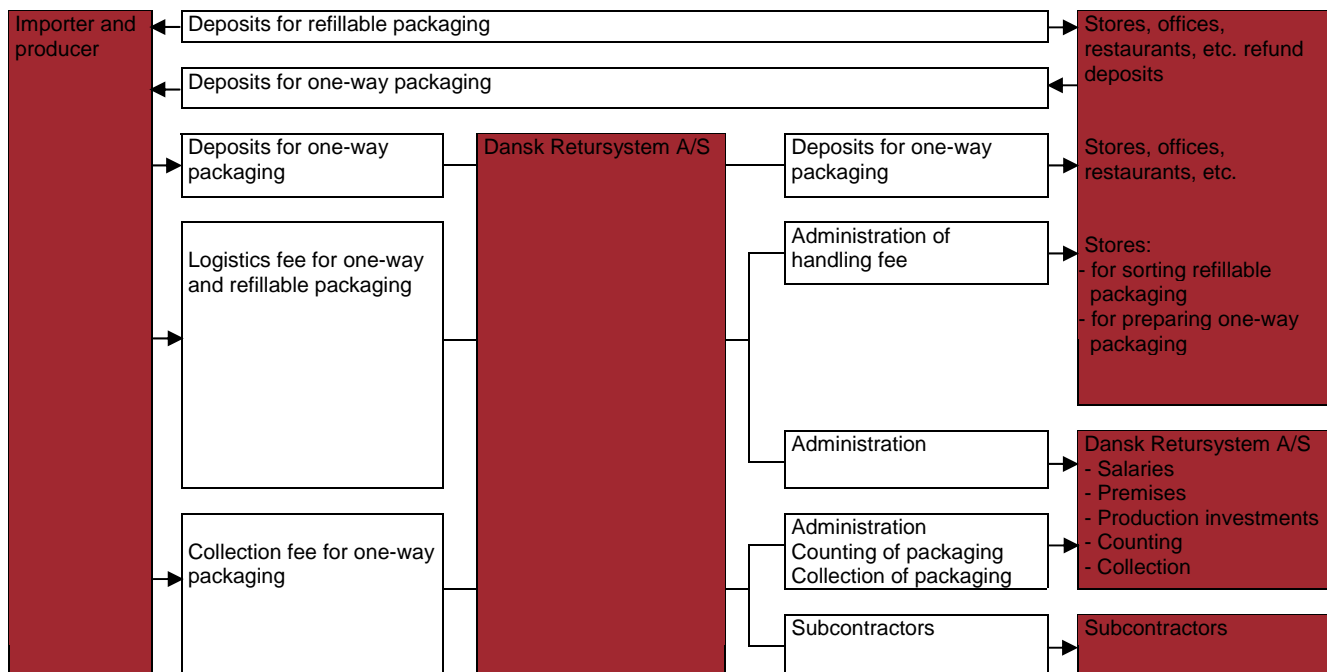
Importer and producer

Deposits for refillable packaging

Stores, offices, restaurants, etc. refund deposits

Deposits for one-way packaging

Deposits for one-way packaging

Dansk Retursystem A/S

Deposits for one-way packaging

Stores, offices, restaurants, etc.

Logistics fee for one-way and refillable packaging

Administration of handling fee

Stores:
- for sorting refillable packaging
- for preparing one-way packaging

Administration

Dansk Retursystem A/S
- Salaries
- Premises
- Production investments
- Counting
- Collection

Collection fee for one-way packaging

Administration
Counting of packaging
Collection of packaging

Subcontractors

Subcontractors